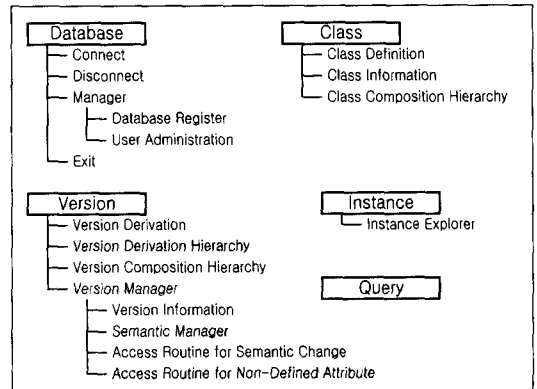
Database
Connect
Disconnect
Manager
Database Register
User Administration
Exit

Class
Class Definition
Class Information
Class Composition Hierarchy

Version
Version Derivation
Version Derivation Hierarchy
Version Composition Hierarchy
Version Manager
Version Information
Semantic Manager
Access Routine for Semantic Change
Access Routine for Non-Defined Attribute

Instance
Instance Explorer

Query